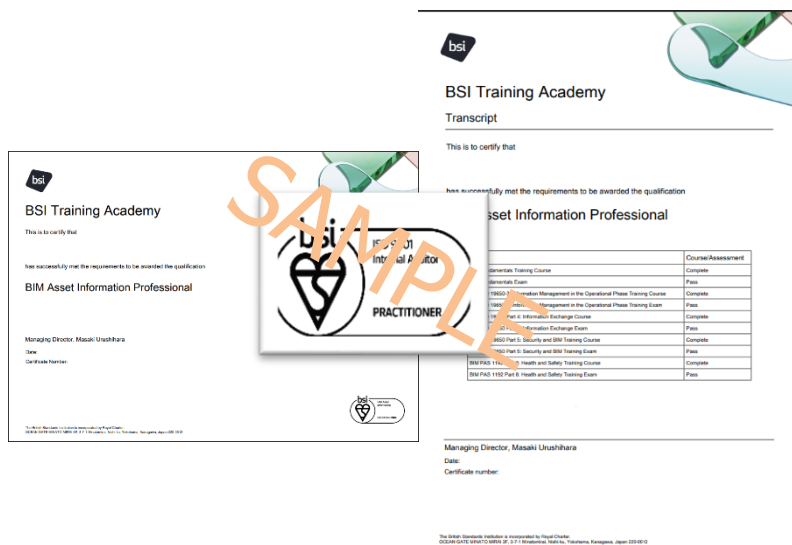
bsi

BSI Training Academy

Transcript

This is to certify that

has successfully met the requirements to be awarded the qualification

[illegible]sset Information Professional

| | Course/Assessment |
|---|---|
| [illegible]ndamentals Training Course | Complete |
| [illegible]ndamentals Exam | Pass |
| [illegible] 19650 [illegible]formation Management in the Operational Phase Training Course | Complete |
| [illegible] 1965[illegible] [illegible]formation Management in the Operational Phase Training Exam | Pass |
| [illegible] 1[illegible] Part 4: Information Exchange Course | Complete |
| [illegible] Information Exchange Exam | Pass |
| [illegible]9650 Part 5: Security and BIM Training Course | Complete |
| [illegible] Part 5: Security and BIM Training Exam | Pass |
| BIM PAS 11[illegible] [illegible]: Health and Safety Training Course | Complete |
| BIM PAS 1192 Part 6: Health and Safety Training Exam | Pass |

Managing Director, Masaki Urushihara

Date:

Certificate number:

The British Standards Institution is incorporated by Royal Charter.
OCEAN GATE MINATO MIRAI 3F, 3-7-1 Minatomirai, Nishi-ku, Yokohama, Kanagawa, Japan 220-0012

bsi

BSI Training Academy

This is to certify that

has successfully met the requirements to be awarded the qualification

BIM Asset Information Professional

Managing Director, Masaki Urushihara

Date:

Certificate Number:

The British Standards Institution is incorporated by Royal Charter.
OCEAN GATE MINATO MIRAI 3F, 3-7-1 Minatomirai, Nishi-ku, Yokohama, Kanagawa, Japan 220-0012

bsi
ISO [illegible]01
Internal Auditor
PRACTITIONER

SAMPLE